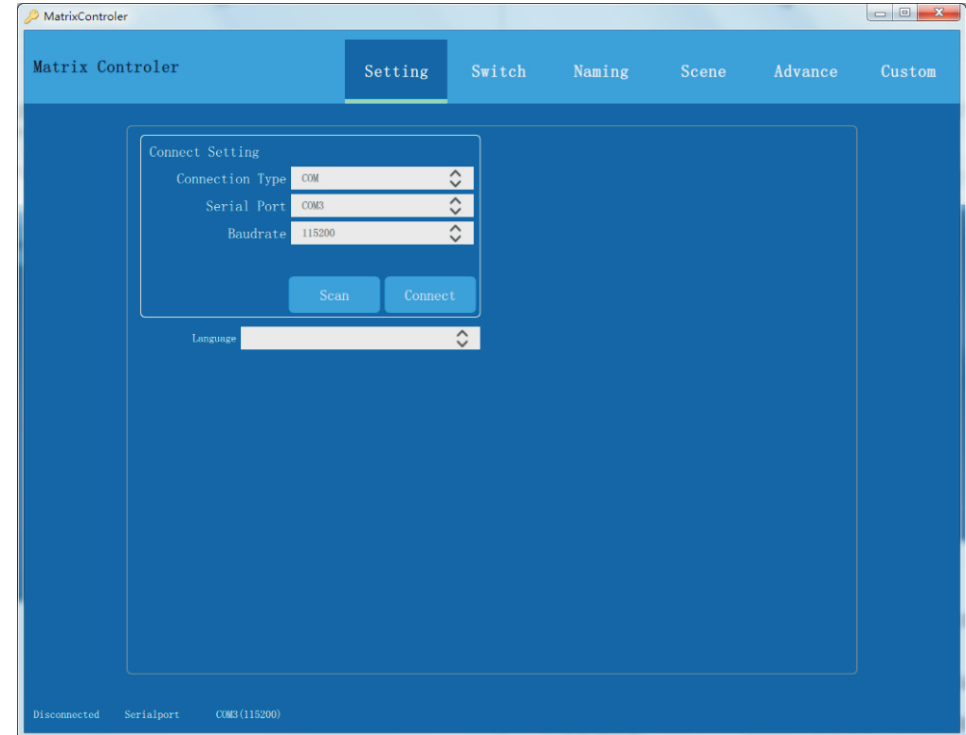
MatrixControler

Matrix Controler

Setting Switch Naming Scene Advance Custom

Connect Setting

Connection Type COM

Serial Port COM3

Baudrate 115200

Scan Connect

Language

Disconnected Serialport COM3(115200)